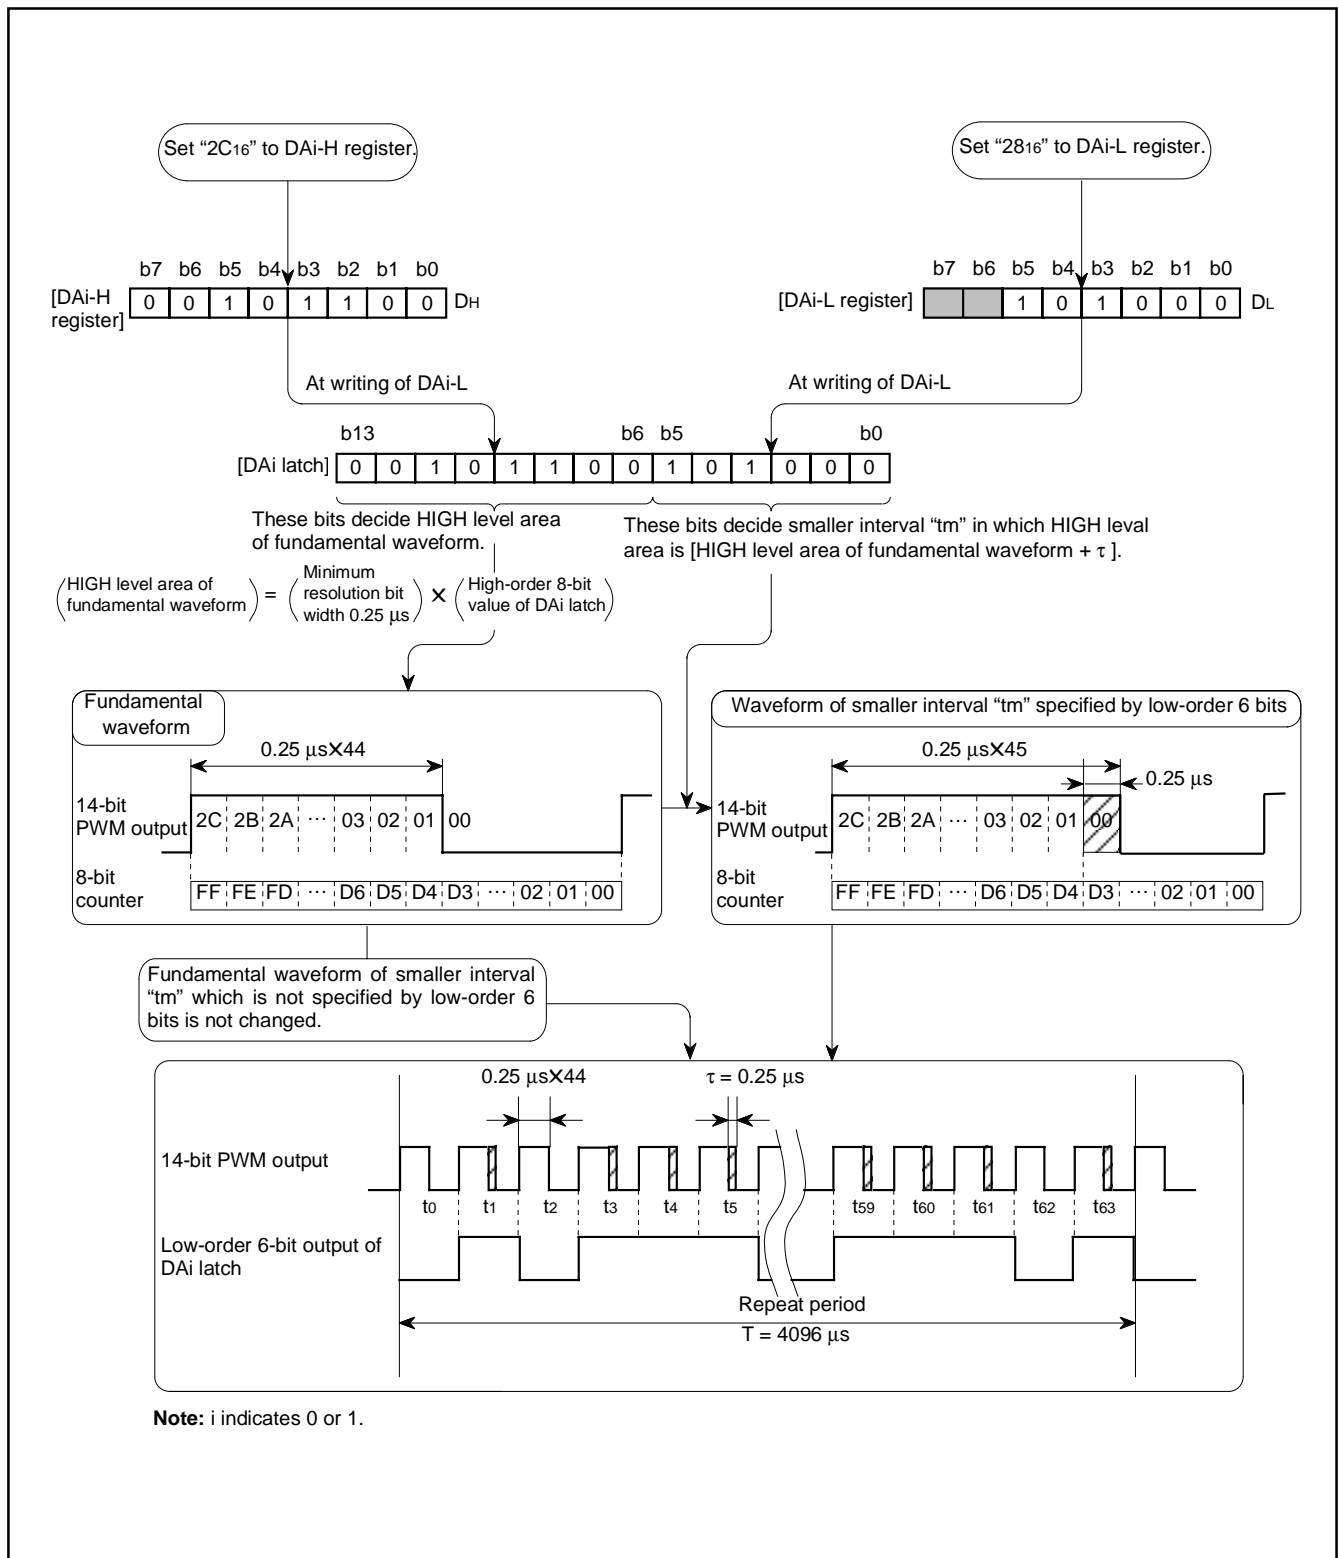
Set "$2C_{16}$" to DAi-H register.

Set "$28_{16}$" to DAi-L register.

b7 b6 b5 b4 b3 b2 b1 b0

[DAi-H register]

| 0 | 0 | 1 | 0 | 1 | 1 | 0 | 0 |
|---|---|---|---|---|---|---|---|

$D_H$

b7 b6 b5 b4 b3 b2 b1 b0

[DAi-L register]

|  |  | 1 | 0 | 1 | 0 | 0 | 0 |
|---|---|---|---|---|---|---|---|

$D_L$

At writing of DAi-L

At writing of DAi-L

b13 b6 b5 b0

[DAi latch]

| 0 | 0 | 1 | 0 | 1 | 1 | 0 | 0 | 1 | 0 | 1 | 0 | 0 | 0 |
|---|---|---|---|---|---|---|---|---|---|---|---|---|---|

These bits decide HIGH level area of fundamental waveform.

These bits decide smaller interval "tm" in which HIGH leval area is [HIGH level area of fundamental waveform + $\tau$ ].

(HIGH level area of fundamental waveform) = (Minimum resolution bit width 0.25 μs) × (High-order 8-bit value of DAi latch)

Fundamental waveform

0.25 μs×44

14-bit PWM output 2C 2B 2A ··· 03 02 01 00

8-bit counter FF FE FD ··· D6 D5 D4 D3 ··· 02 01 00

Waveform of smaller interval "tm" specified by low-order 6 bits

0.25 μs×45

0.25 μs

14-bit PWM output 2C 2B 2A ··· 03 02 01 00

8-bit counter FF FE FD ··· D6 D5 D4 D3 ··· 02 01 00

Fundamental waveform of smaller interval "tm" which is not specified by low-order 6 bits is not changed.

0.25 μs×44

$\tau$ = 0.25 μs

14-bit PWM output

$t_0$ $t_1$ $t_2$ $t_3$ $t_4$ $t_5$ $t_{59}$ $t_{60}$ $t_{61}$ $t_{62}$ $t_{63}$

Low-order 6-bit output of DAi latch

Repeat period

T = 4096 μs

**Note:** i indicates 0 or 1.